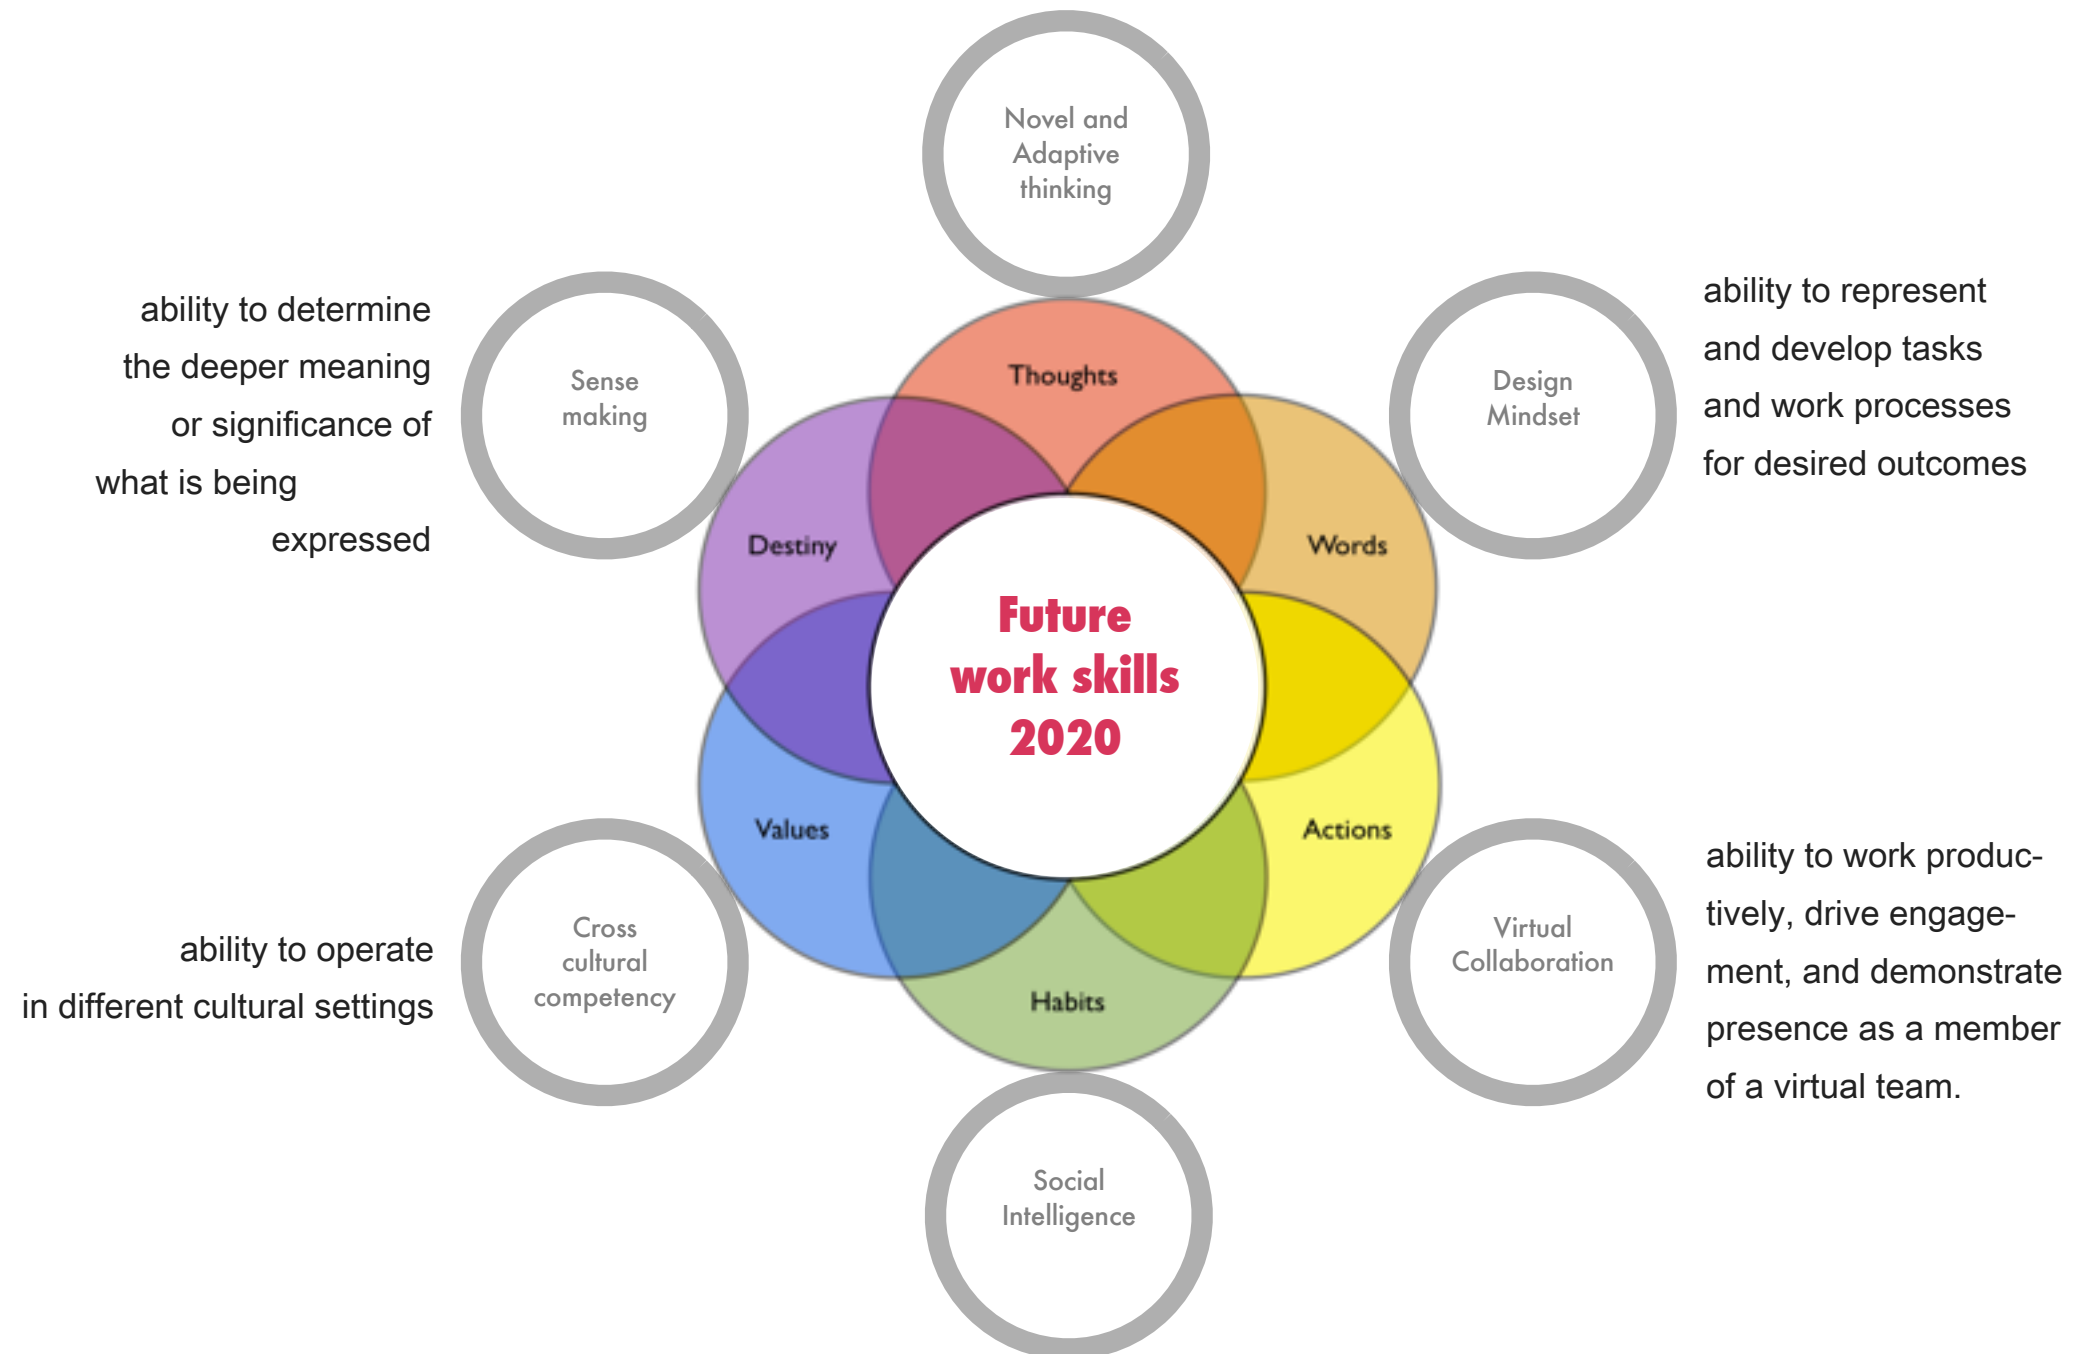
Novel and Adaptive thinking

ability to determine the deeper meaning or significance of what is being expressed

Sense making

Thoughts

Design Mindset

ability to represent and develop tasks and work processes for desired outcomes

Destiny

Words

Future work skills 2020

Values

Actions

Cross cultural competency

ability to operate in different cultural settings

Habits

Virtual Collaboration

ability to work productively, drive engagement, and demonstrate presence as a member of a virtual team.

Social Intelligence